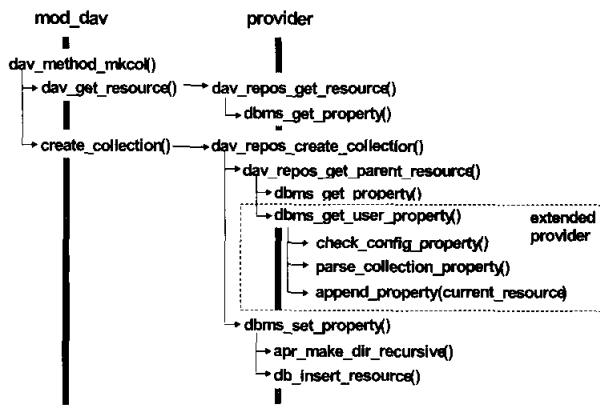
mod_dav

provider

dav_method_mkcol()

dav_get_resource()

dav_repos_get_resource()

dbms_get_property()

create_collection()

dav_repos_create_collection()

dav_repos_get_parent_resource()

dbms_get_property()

dbms_get_user_property()

extended provider

check_config_property()

parse_collection_property()

append_property(current_resource)

dbms_set_property()

apr_make_dir_recursive()

db_insert_resource()